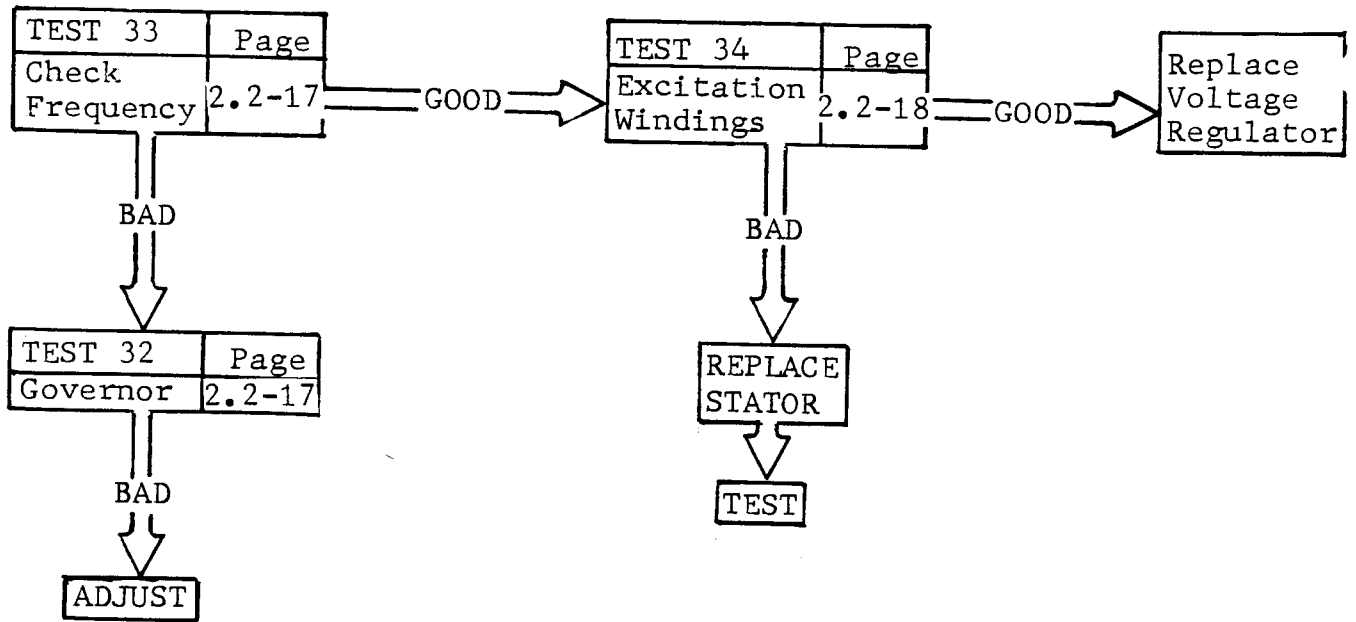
| TEST 33 | Page |
|---|---|
| Check Frequency | 2.2-17 |

GOOD

| TEST 34 | Page |
|---|---|
| Excitation Windings | 2.2-18 |

GOOD

Replace Voltage Regulator

BAD

| TEST 32 | Page |
|---|---|
| Governor | 2.2-17 |

BAD

ADJUST

BAD

REPLACE STATOR

TEST